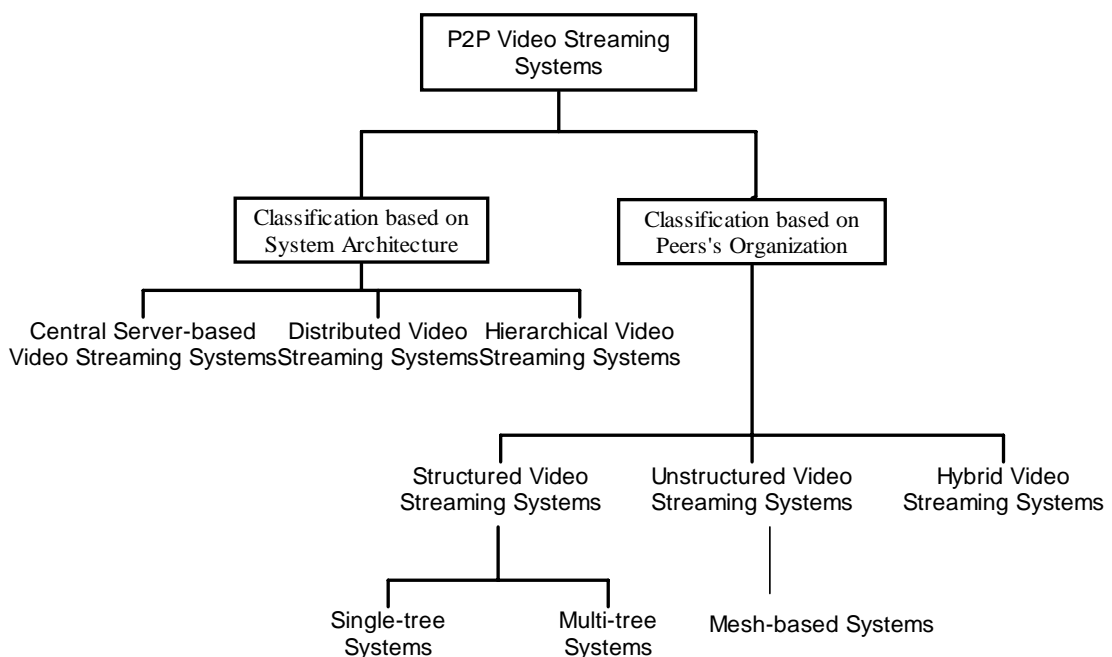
P2P Video Streaming Systems

Classification based on System Architecture

Classification based on Peers's Organization

Central Server-based Video Streaming Systems

Distributed Video Streaming Systems

Hierarchical Video Streaming Systems

Structured Video Streaming Systems

Unstructured Video Streaming Systems

Hybrid Video Streaming Systems

Single-tree Systems

Multi-tree Systems

Mesh-based Systems